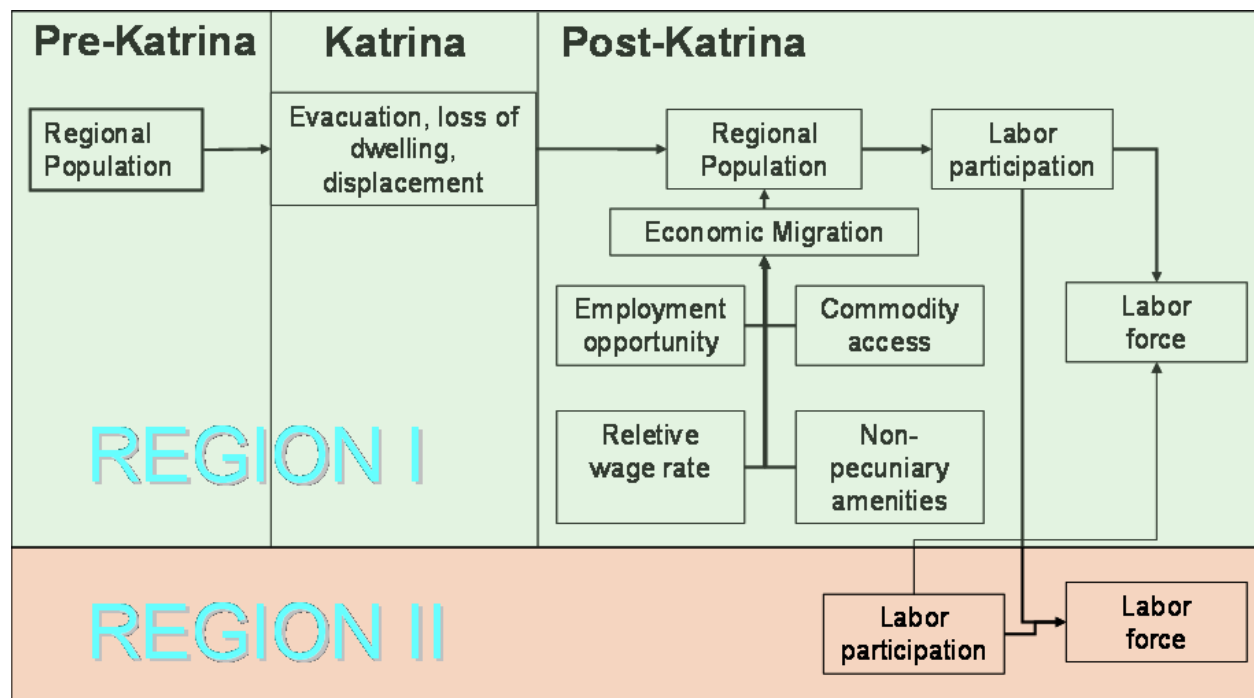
Pre-Katrina

Katrina

Post-Katrina

Regional Population

Evacuation, loss of dwelling, displacement

Regional Population

Labor participation

Economic Migration

Employment opportunity

Commodity access

Labor force

Reletive wage rate

Non-pecuniary amenities

REGION I

REGION II

Labor participation

Labor force